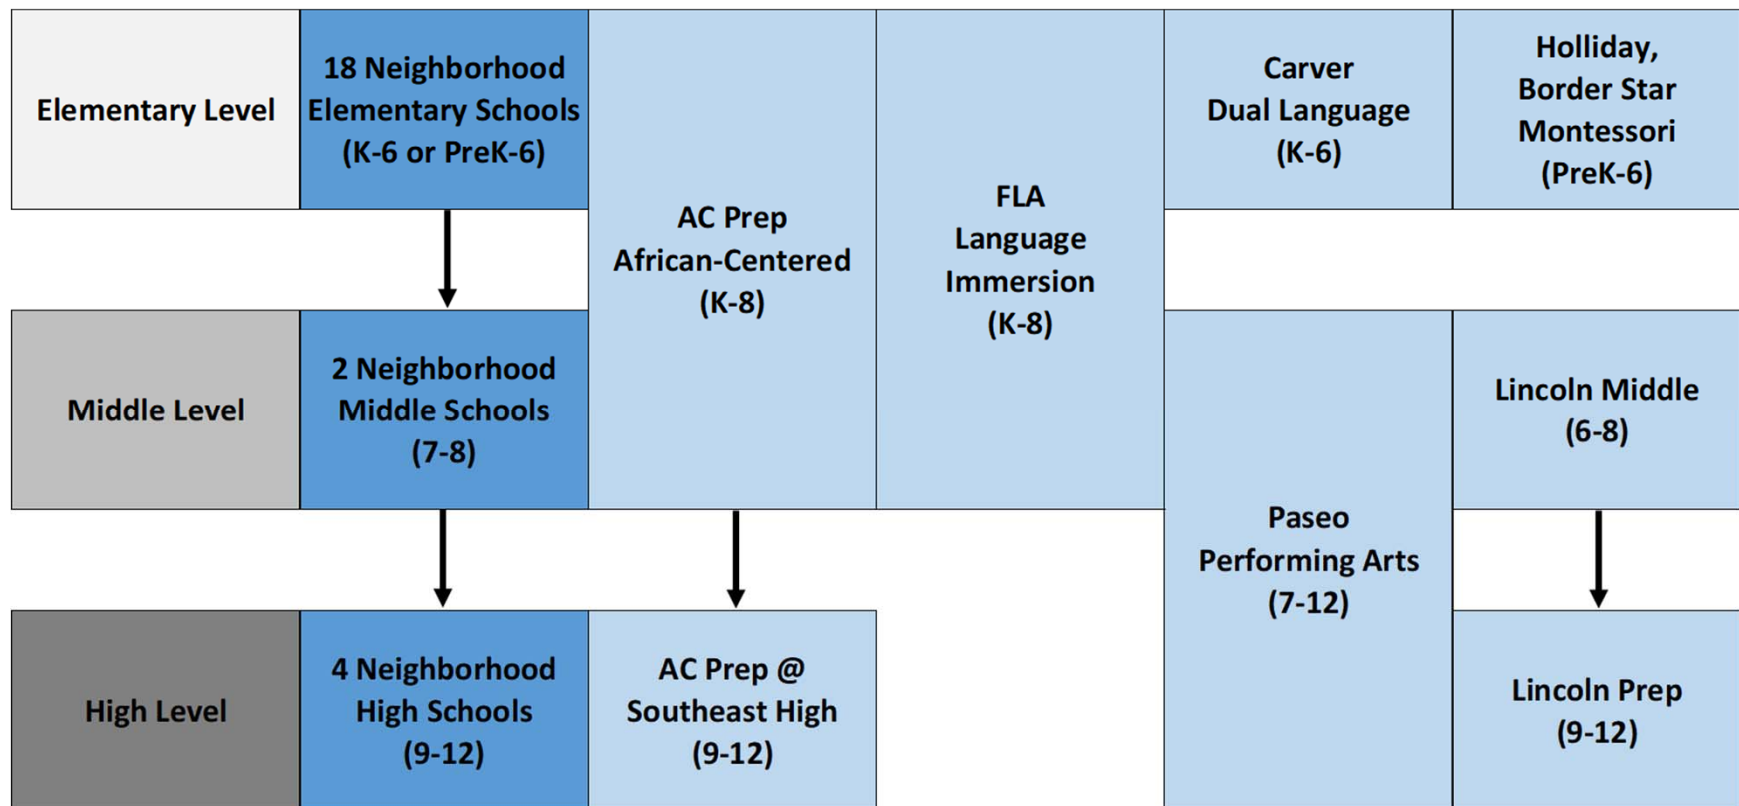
Elementary Level

18 Neighborhood Elementary Schools (K-6 or PreK-6)

AC Prep African-Centered (K-8)

FLA Language Immersion (K-8)

Carver Dual Language (K-6)

Holliday, Border Star Montessori (PreK-6)

Middle Level

2 Neighborhood Middle Schools (7-8)

Paseo Performing Arts (7-12)

Lincoln Middle (6-8)

High Level

4 Neighborhood High Schools (9-12)

AC Prep @ Southeast High (9-12)

Lincoln Prep (9-12)